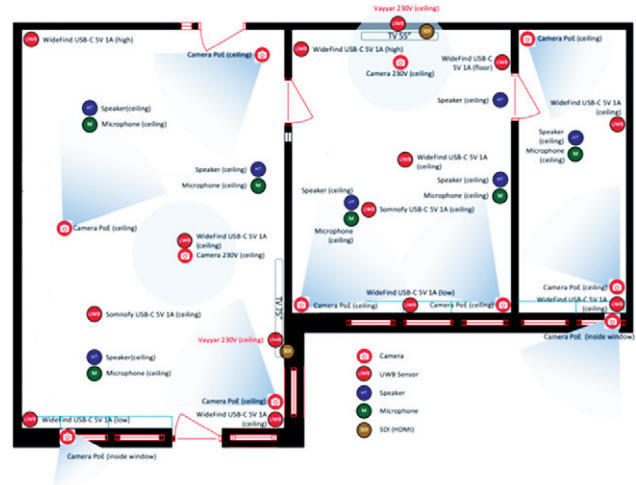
Vayyar 230V
UWB
SDI
TV 55"
UWB WideFind USB-C 5V 1A (high)
Camera PoE (ceiling)
UWB WideFind USB-C 5V 1A (high)
Camera 230V (ceiling)
WideFind USB-C 5V 1A (floor) UWB
Camera PoE (ceiling)
Speaker (ceiling)
WideFind USB-C 5V 1A (ceiling) UWB
Speaker (ceiling)
Microphone (ceiling)
Speaker (ceiling)
Microphone (ceiling)
UWB WideFind USB-C 5V 1A (ceiling)
Speaker (ceiling)
Microphone (ceiling)
Speaker (ceiling)
Microphone (ceiling)
Speaker (ceiling)
UWB Somfy USB-C 5V 1A (ceiling)
Microphone (ceiling)
Camera PoE (ceiling)
WideFind USB-C 5V 1A (ceiling)
Camera 230V (ceiling)
TV 75"
UWB WideFind USB-C 5V 1A (low)
Camera PoE (ceiling)
Camera PoE (ceiling)
Camera PoE (ceiling)
WideFind USB-C 5V 1A (low)
UWB Somfy USB-C 5V 1A (ceiling)
Camera PoE (inside window)
Vayyar 230V UWB
SDI
Camera
UWB Sensor
Speaker
Microphone
SDI (HDMI)
Speaker(ceiling)
Microphone (ceiling)
Camera PoE (ceiling)
WideFind USB-C 5V 1A (ceiling)
UWB WideFind USB-C 5V 1A (low)
Camera PoE (inside window)